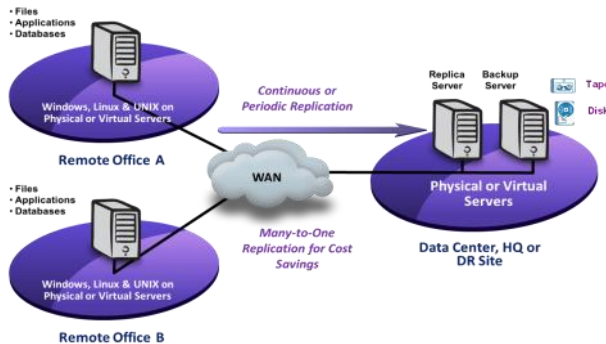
• Files
• Applications
• Databases

Windows, Linux & UNIX on Physical or Virtual Servers

Remote Office A

Continuous or Periodic Replication

Replica Server

Backup Server

Tap

Disk

WAN

Physical or Virtual Servers

• Files
• Applications
• Databases

Many-to-One Replication for Cost Savings

Data Center, HQ or DR Site

Windows, Linux & UNIX on Physical or Virtual Servers

Remote Office B